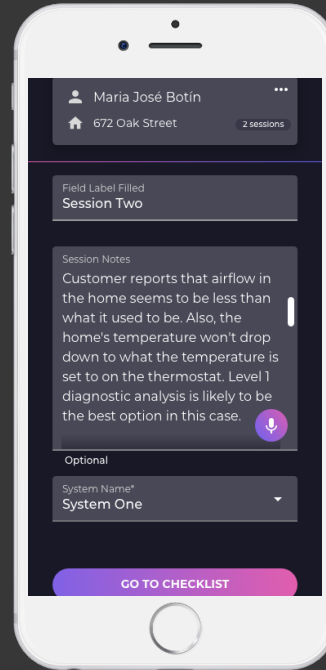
Maria José Botín
...
672 Oak Street
2 sessions

Field Label Filled
Session Two

Session Notes
Customer reports that airflow in the home seems to be less than what it used to be. Also, the home's temperature won't drop down to what the temperature is set to on the thermostat. Level 1 diagnostic analysis is likely to be the best option in this case.

Optional

System Name*
System One

GO TO CHECKLIST